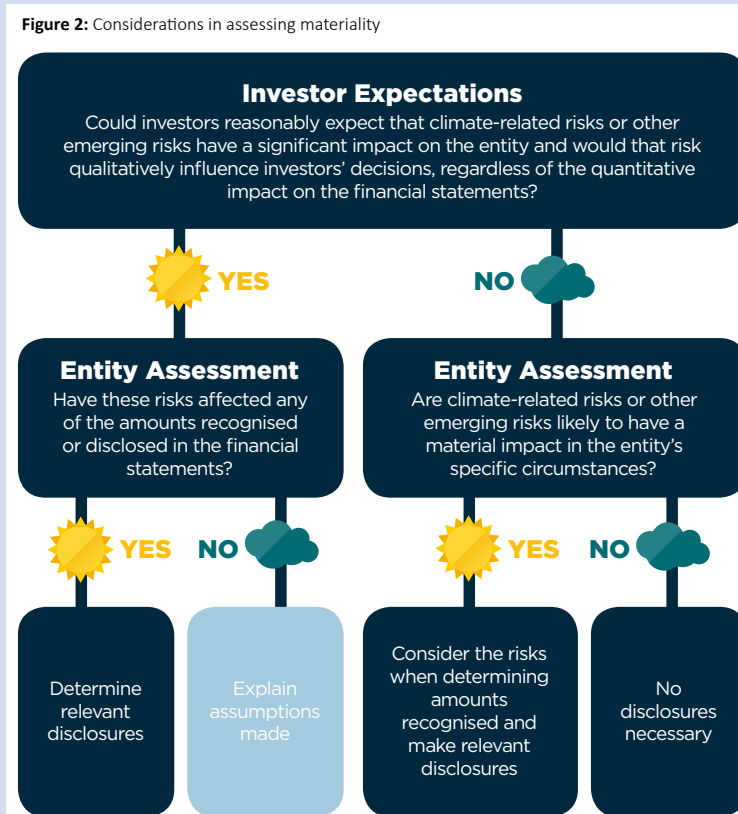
**Figure 2:** Considerations in assessing materiality

Investor Expectations

Could investors reasonably expect that climate-related risks or other emerging risks have a significant impact on the entity and would that risk qualitatively influence investors' decisions, regardless of the quantitative impact on the financial statements?

YES

NO

Entity Assessment

Have these risks affected any of the amounts recognised or disclosed in the financial statements?

Entity Assessment

Are climate-related risks or other emerging risks likely to have a material impact in the entity's specific circumstances?

YES

NO

YES

NO

Determine relevant disclosures

Explain assumptions made

Consider the risks when determining amounts recognised and make relevant disclosures

No disclosures necessary